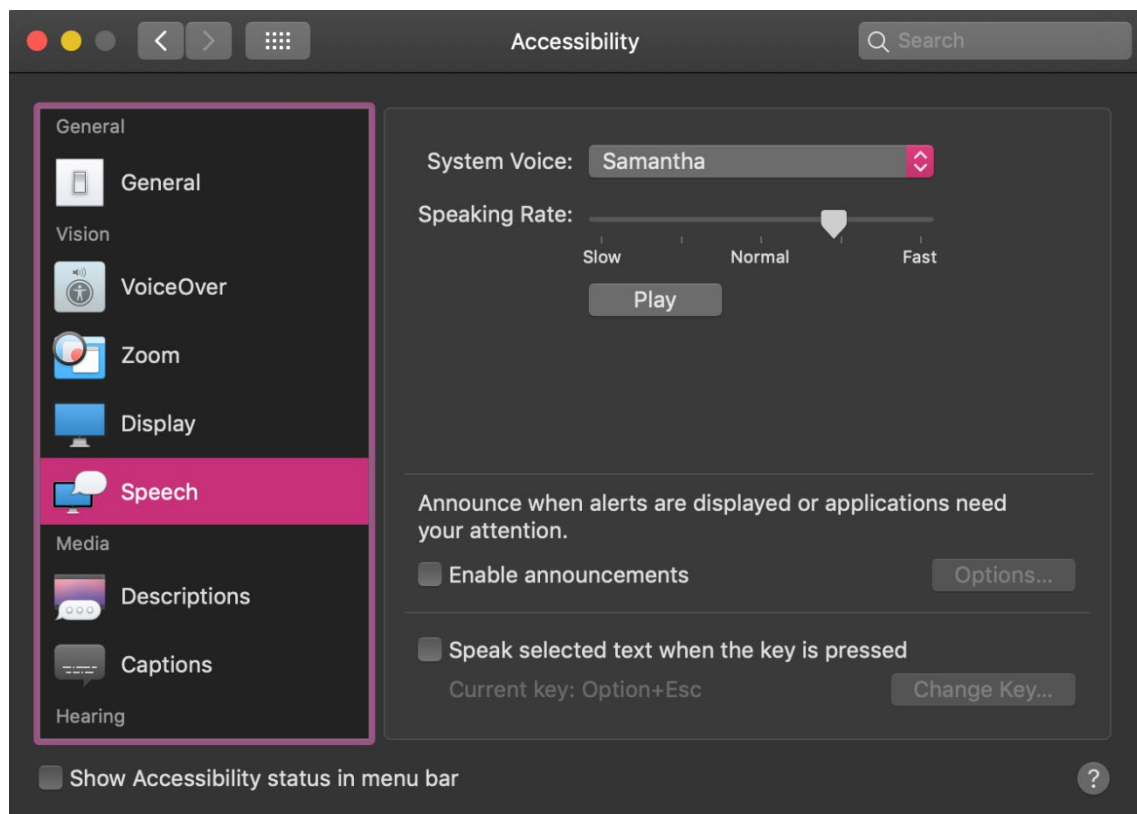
Accessibility

Search

General

General

Vision

VoiceOver

Zoom

Display

Speech

Media

Descriptions

Captions

Hearing

System Voice: Samantha

Speaking Rate:

Slow Normal Fast

Play

Announce when alerts are displayed or applications need your attention.

Enable announcements

Options...

Speak selected text when the key is pressed

Current key: Option+Esc

Change Key...

Show Accessibility status in menu bar

?